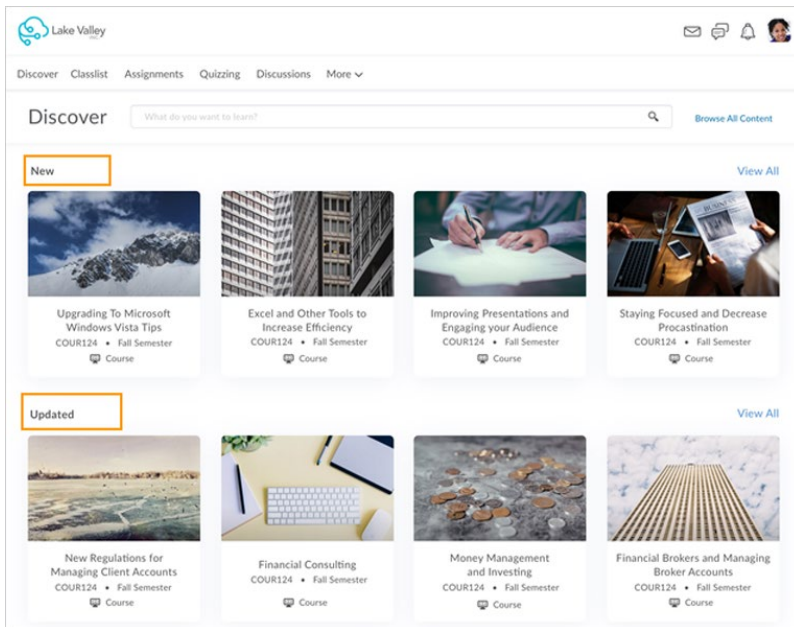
Lake Valley

Discover Classlist Assignments Quizzing Discussions More

Discover

What do you want to learn?

Browse All Content

New

View All

Upgrading To Microsoft Windows Vista Tips
COUR124 • Fall Semester
Course

Excel and Other Tools to Increase Efficiency
COUR124 • Fall Semester
Course

Improving Presentations and Engaging your Audience
COUR124 • Fall Semester
Course

Staying Focused and Decrease Procastination
COUR124 • Fall Semester
Course

Updated

View All

New Regulations for Managing Client Accounts
COUR124 • Fall Semester
Course

Financial Consulting
COUR124 • Fall Semester
Course

Money Management and Investing
COUR124 • Fall Semester
Course

Financial Brokers and Managing Broker Accounts
COUR124 • Fall Semester
Course